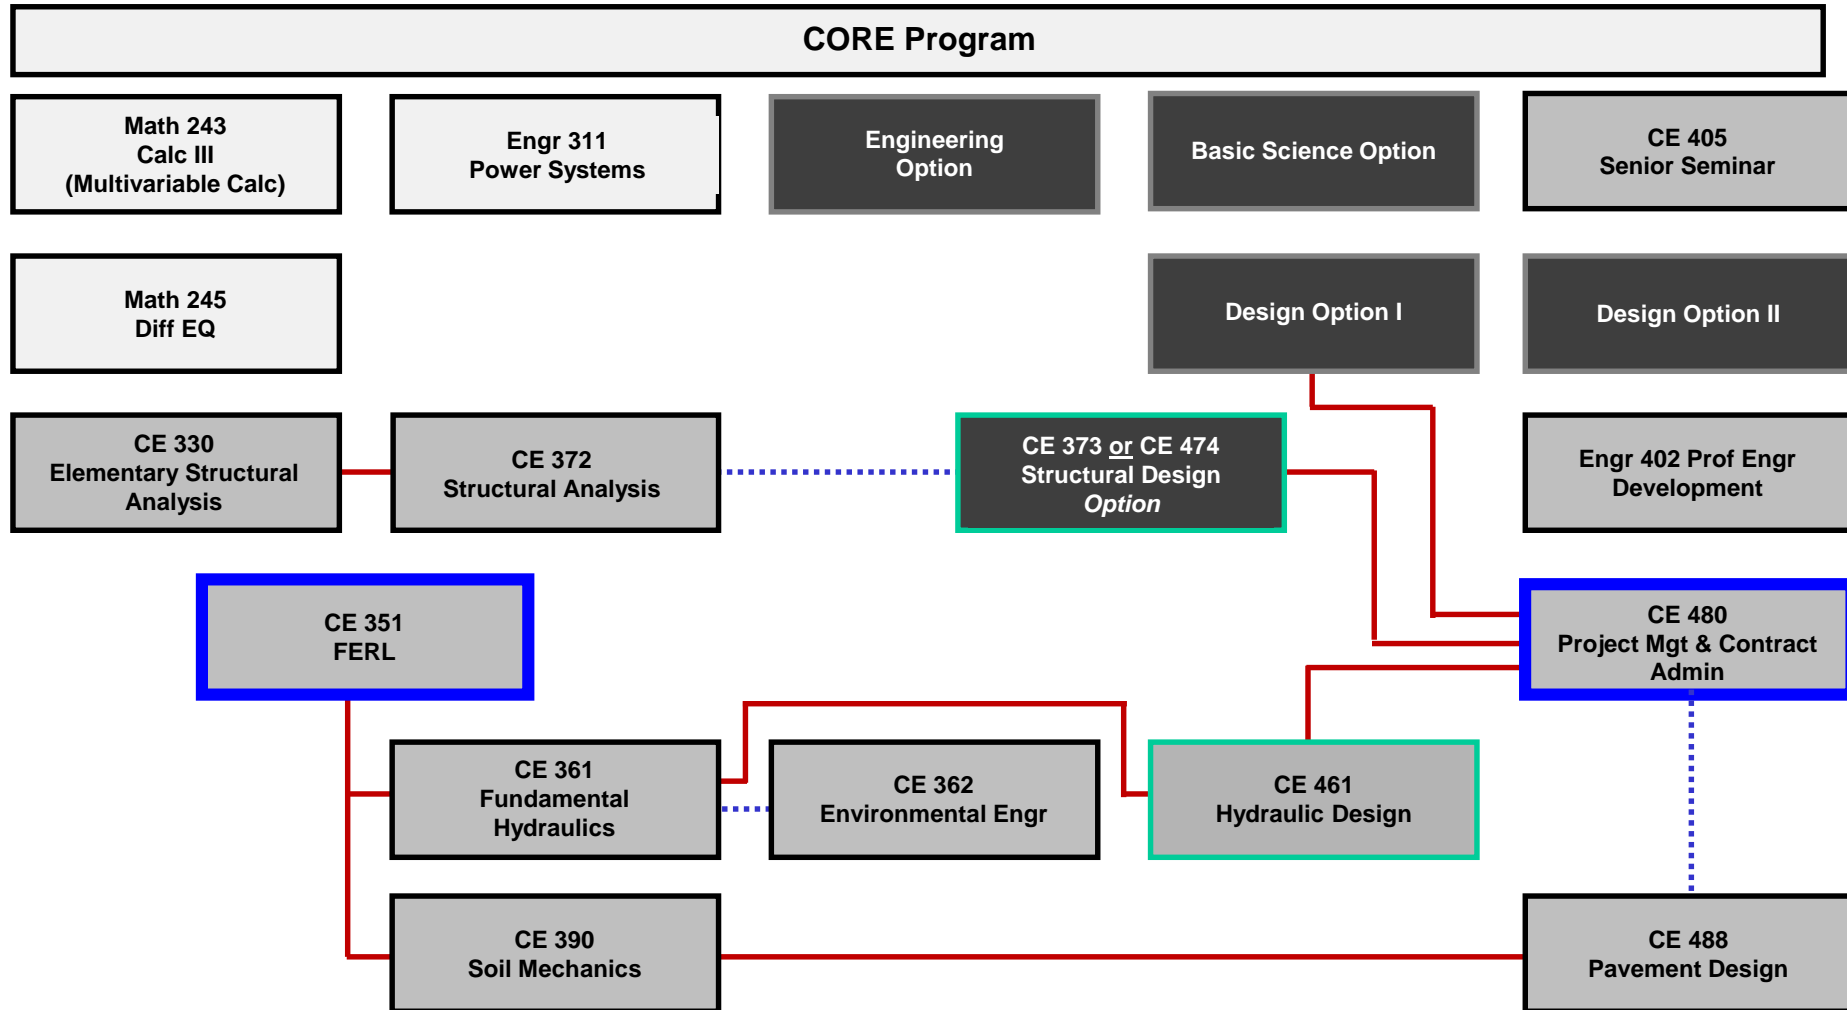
CORE Program

Math 243
Calc III
(Multivariable Calc)

Engr 311
Power Systems

Engineering
Option

Basic Science Option

CE 405
Senior Seminar

Math 245
Diff EQ

Design Option I

Design Option II

CE 330
Elementary Structural
Analysis

CE 372
Structural Analysis

CE 373 or CE 474
Structural Design
Option

Engr 402 Prof Engr
Development

CE 351
FERL

CE 480
Project Mgt & Contract
Admin

CE 361
Fundamental
Hydraulics

CE 362
Environmental Engr

CE 461
Hydraulic Design

CE 390
Soil Mechanics

CE 488
Pavement Design